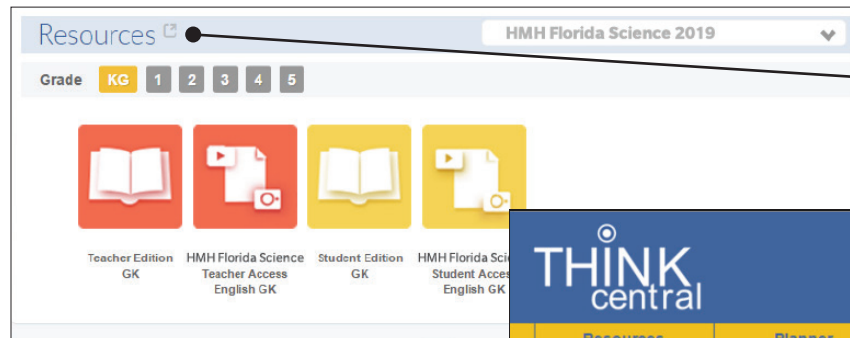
Resources

HMH Florida Science 2019

Grade KG 1 2 3 4 5

Teacher Edition GK

HMH Florida Science Teacher Access English GK

Student Edition GK

HMH Florida Scie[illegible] Student Acces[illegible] English GK

THINK central

Resources

Planner